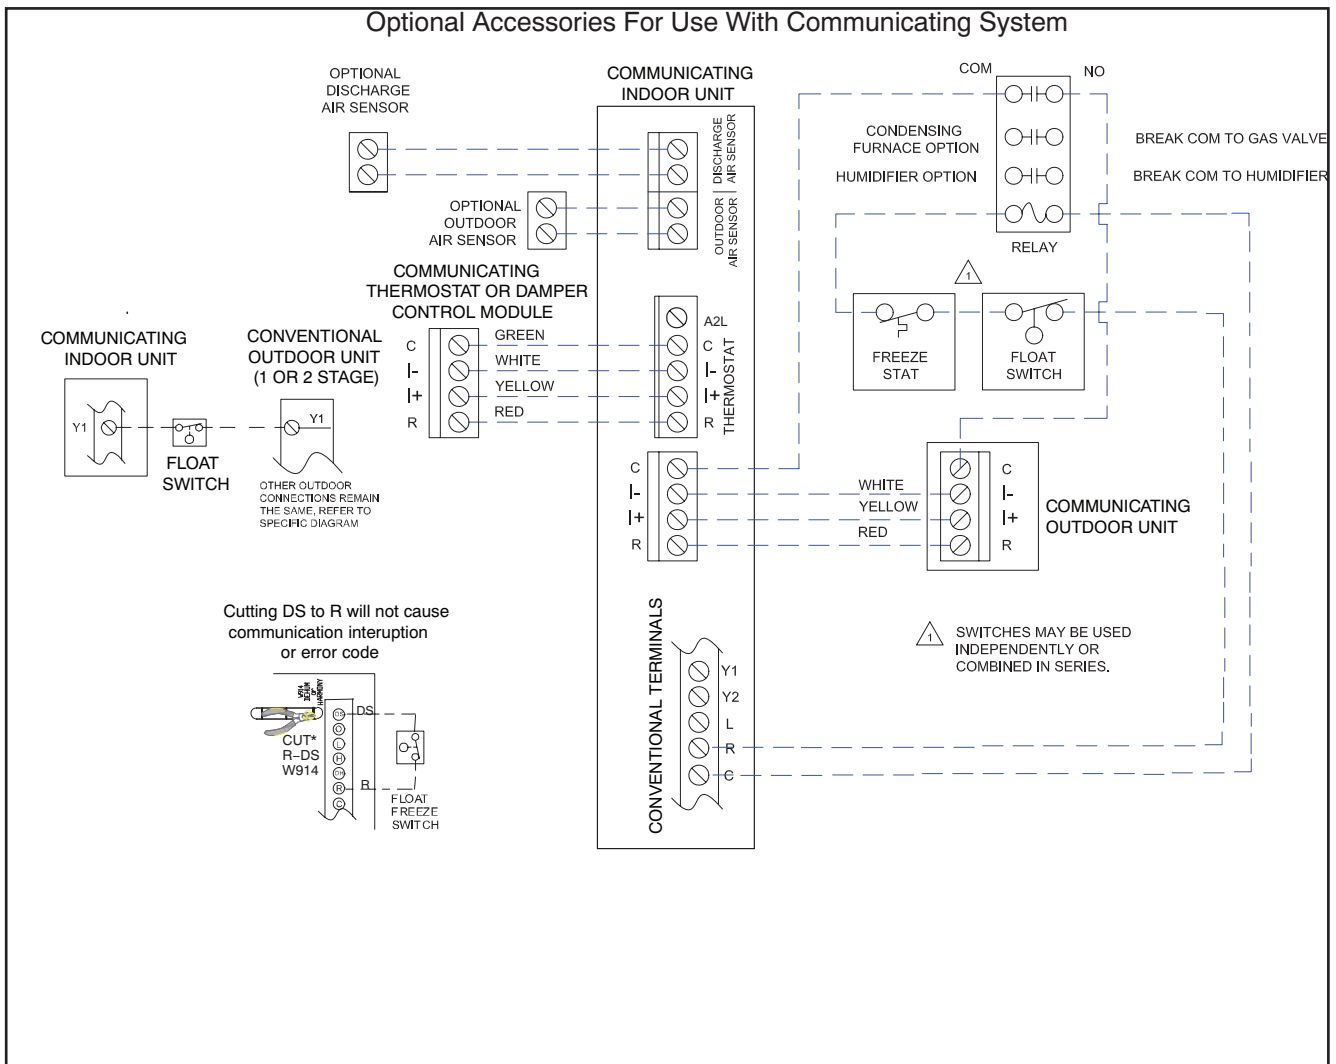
Optional Accessories For Use With Communicating System

OPTIONAL DISCHARGE AIR SENSOR

COMMUNICATING INDOOR UNIT

DISCHARGE AIR SENSOR

OPTIONAL OUTDOOR AIR SENSOR

OUTDOOR AIR SENSOR

COM

NO

CONDENSING FURNACE OPTION

HUMIDIFIER OPTION

BREAK COM TO GAS VALVE

BREAK COM TO HUMIDIFIER

RELAY

COMMUNICATING THERMOSTAT OR DAMPER CONTROL MODULE

COMMUNICATING INDOOR UNIT

CONVENTIONAL OUTDOOR UNIT (1 OR 2 STAGE)

C
I-
I+
R

GREEN
WHITE
YELLOW
RED

A2L
C
I-
I+
R
THERMOSTAT

FREEZE STAT

FLOAT SWITCH

Y1

FLOAT SWITCH

Y1

OTHER OUTDOOR CONNECTIONS REMAIN THE SAME, REFER TO SPECIFIC DIAGRAM

C
I-
I+
R

WHITE
YELLOW
RED

C
I-
I+
R

COMMUNICATING OUTDOOR UNIT

Cutting DS to R will not cause communication interuption or error code

CUT*
R–DS
W914

DS

R

FLOAT FREEZE SWITCH

CONVENTIONAL TERMINALS

Y1
Y2
L
R
C

1 SWITCHES MAY BE USED INDEPENDENTLY OR COMBINED IN SERIES.